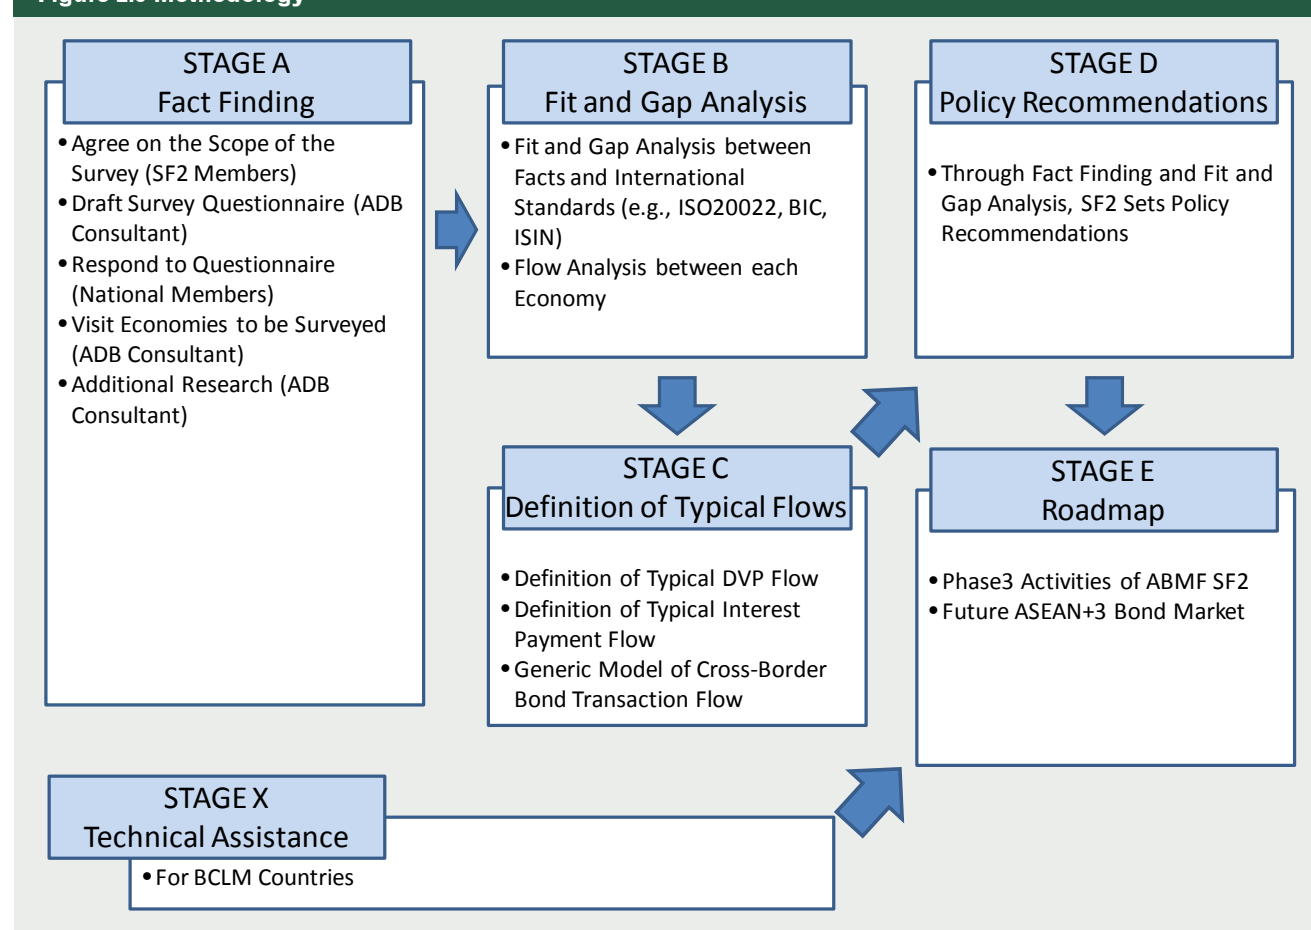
Figure 2.3 Methodology

STAGE A
Fact Finding

• Agree on the Scope of the Survey (SF2 Members)
• Draft Survey Questionnaire (ADB Consultant)
• Respond to Questionnaire (National Members)
• Visit Economies to be Surveyed (ADB Consultant)
• Additional Research (ADB Consultant)

STAGE B
Fit and Gap Analysis

• Fit and Gap Analysis between Facts and International Standards (e.g., ISO20022, BIC, ISIN)
• Flow Analysis between each Economy

STAGE D
Policy Recommendations

• Through Fact Finding and Fit and Gap Analysis, SF2 Sets Policy Recommendations

STAGE C
Definition of Typical Flows

• Definition of Typical DVP Flow
• Definition of Typical Interest Payment Flow
• Generic Model of Cross-Border Bond Transaction Flow

STAGE E
Roadmap

• Phase3 Activities of ABMF SF2
• Future ASEAN+3 Bond Market

STAGE X
Technical Assistance

• For BCLM Countries